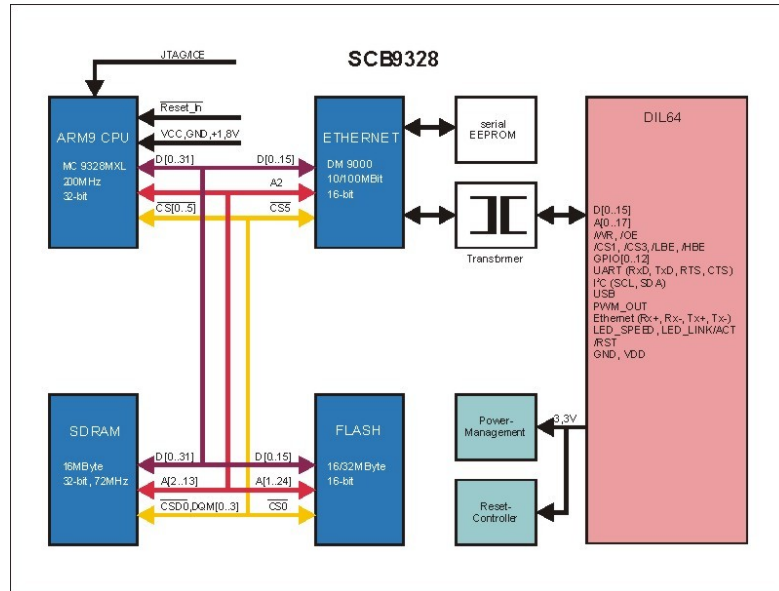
SCB9328

JTAG/ICE

ARM9 CPU
MC 9328MXL
200MHz
32-bit

$\overline{\text{Reset\_In}}$

VCC,GND,+1,8V

D[0..31]

D[0..15]

A2

$\overline{\text{CS}}$[0..5]

$\overline{\text{CS5}}$

ETHERNET
DM 9000
10/100MBit
16-bit

serial
EEPROM

Transformer

DIL64

D[0..15]
A[0..17]
/WR, /OE
/CS1, /CS3, /LBE, /HBE
GPIO[0..12]
UART (RxD, TxD, RTS, CTS)
I²C (SCL, SDA)
USB
PWM_OUT
Ethernet (Rx+, Rx-, Tx+, Tx-)
LED_SPEED, LED_LINK/ACT
/RST
GND, VDD

SDRAM
16MByte
32-bit, 72MHz

D[0..31]

D[0..15]

A[2..13]

A[1..24]

$\overline{\text{CSD0}}$,DQM[0..3]

$\overline{\text{CS0}}$

FLASH
16/32MByte
16-bit

3,3V

Power-
Management

Reset-
Controller